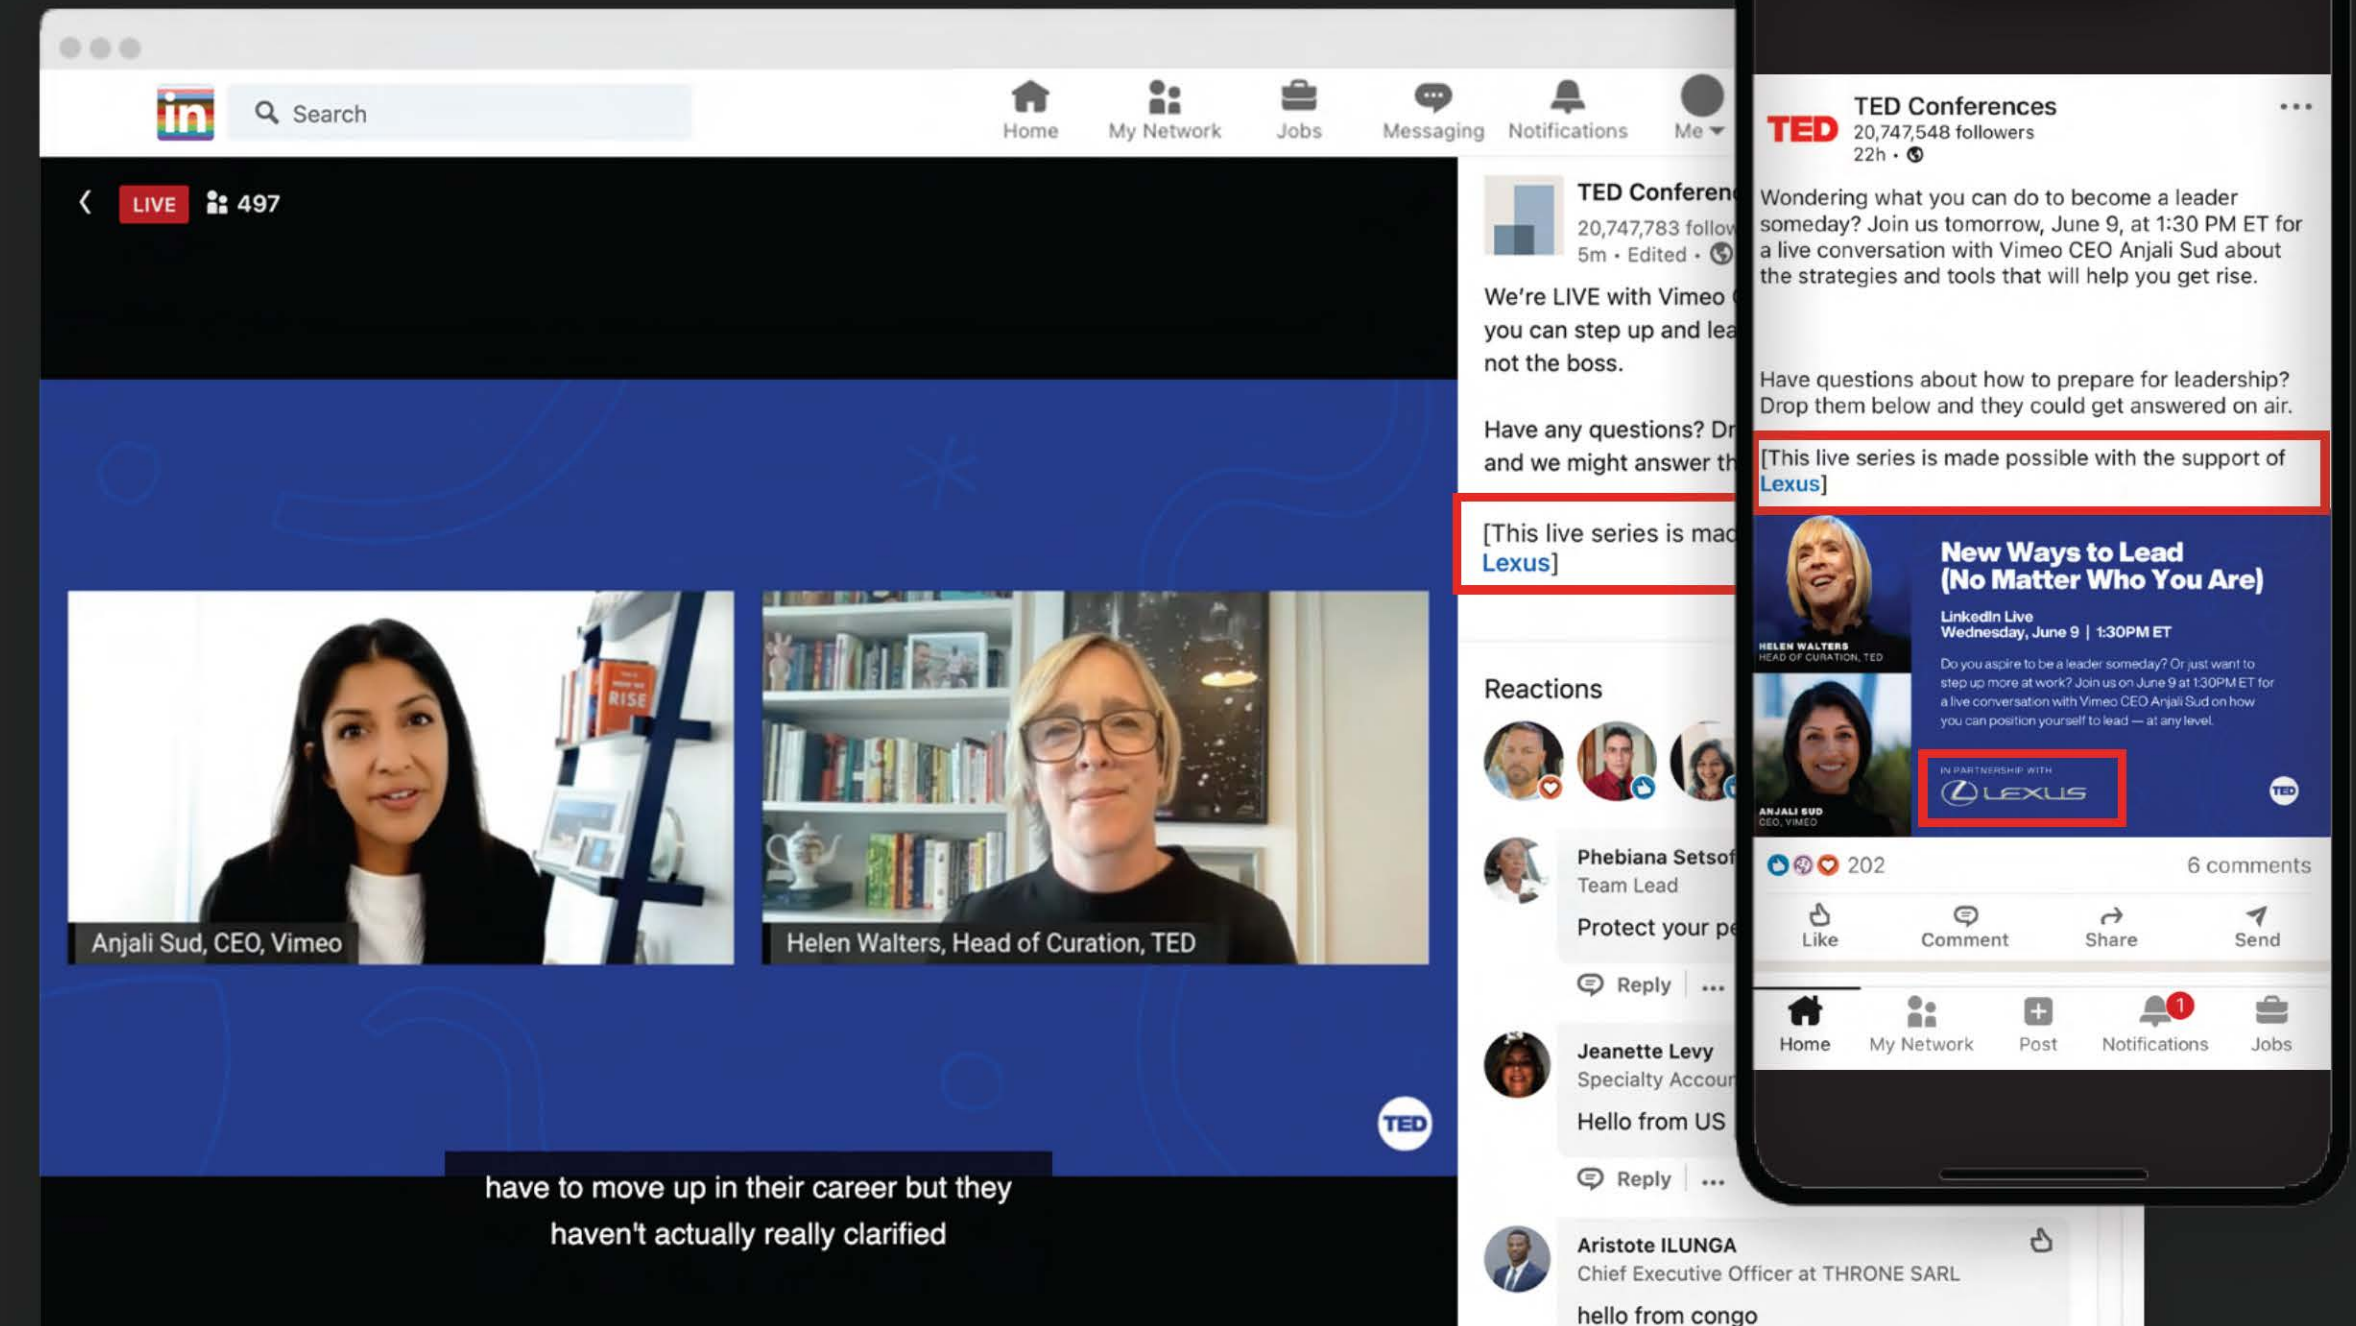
in Search

Home My Network Jobs Messaging Notifications Me

LIVE 497

Anjali Sud, CEO, Vimeo

Helen Walters, Head of Curation, TED

TED

have to move up in their career but they haven't actually really clarified

TED Conferen
20,747,783 follow
5m • Edited •

We're LIVE with Vimeo you can step up and lea not the boss.

Have any questions? Dr and we might answer th

[This live series is mad Lexus]

Reactions

Phebiana Setsof
Team Lead
Protect your pe
Reply ...

Jeanette Levy
Specialty Accou
Hello from US
Reply ...

Aristote ILUNGA
Chief Executive Officer at THRONE SARL
hello from congo

TED Conferences
20,747,548 followers
22h •

Wondering what you can do to become a leader someday? Join us tomorrow, June 9, at 1:30 PM ET for a live conversation with Vimeo CEO Anjali Sud about the strategies and tools that will help you get rise.

Have questions about how to prepare for leadership? Drop them below and they could get answered on air.

[This live series is made possible with the support of Lexus]

New Ways to Lead (No Matter Who You Are)
LinkedIn Live
Wednesday, June 9 | 1:30PM ET
Do you aspire to be a leader someday? Or just want to step up more at work? Join us on June 9 at 1:30PM ET for a live conversation with Vimeo CEO Anjali Sud on how you can position yourself to lead — at any level.
HELEN WALTERS
HEAD OF CURATION, TED
ANJALI SUD
CEO, VIMEO
IN PARTNERSHIP WITH
LEXUS
TED

202 6 comments
Like Comment Share Send
Home My Network Post Notifications 1 Jobs